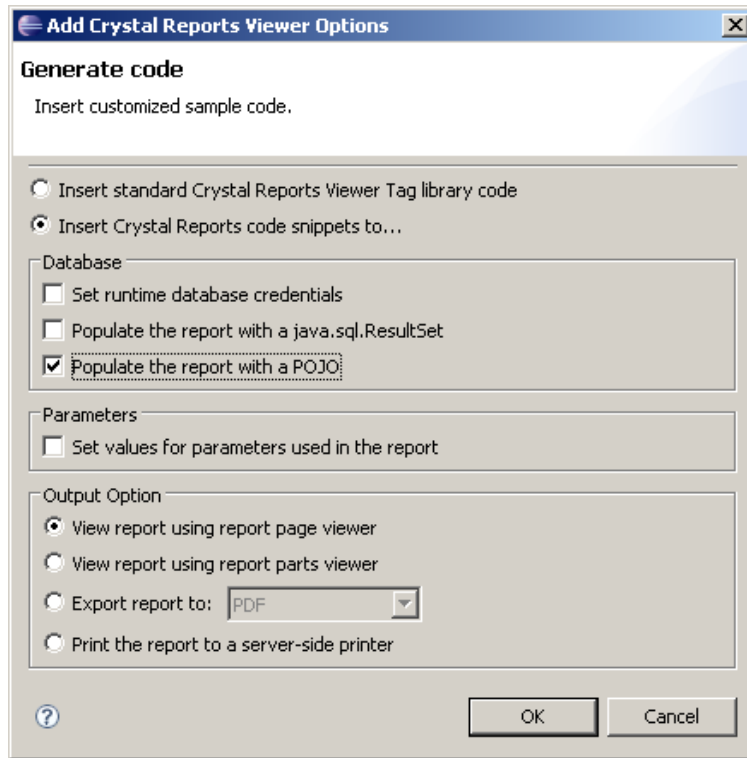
Add Crystal Reports Viewer Options

Generate code

Insert customized sample code.

Insert standard Crystal Reports Viewer Tag library code

Insert Crystal Reports code snippets to...

Database

Set runtime database credentials

Populate the report with a java.sql.ResultSet

Populate the report with a POJO

Parameters

Set values for parameters used in the report

Output Option

View report using report page viewer

View report using report parts viewer

Export report to: PDF

Print the report to a server-side printer

OK

Cancel